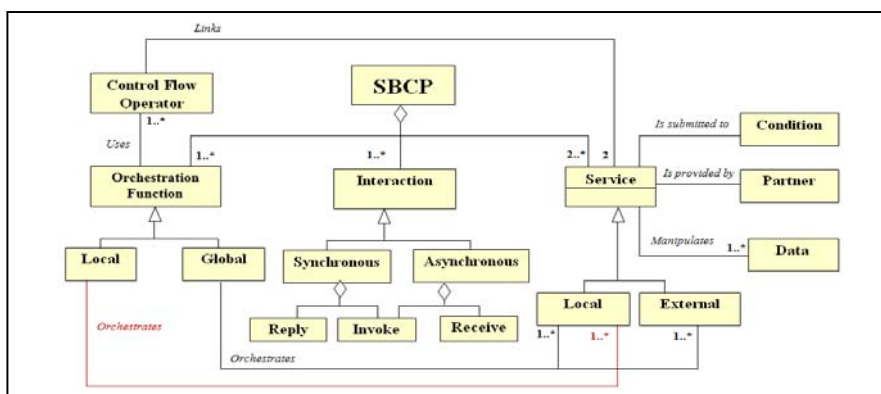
Links

Control Flow Operator

1..*

Uses

SBCP

1..*

1..*

2..*

2

Orchestration Function

Interaction

Service

Is submitted to

Condition

Is provided by

Partner

Manipulates

1..*

Data

Local

Global

Synchronous

Asynchronous

Reply

Invoke

Receive

Local

External

1..*

1..*

1..*

Orchestrates

Orchestrates